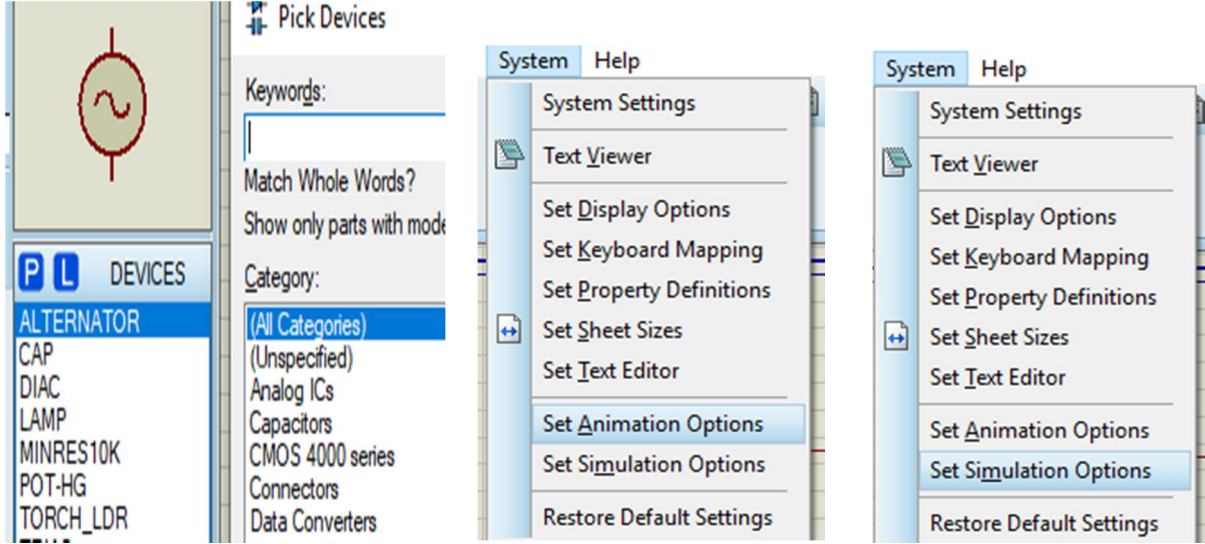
P L DEVICES

ALTERNATOR
CAP
DIAC
LAMP
MINRES10K
POT-HG
TORCH_LDR

Pick Devices

Keywords:

Match Whole Words?

Show only parts with mode

Category:

(All Categories)
(Unspecified)
Analog ICs
Capacitors
CMOS 4000 series
Connectors
Data Converters

System Help

System Settings
Text Viewer
Set Display Options
Set Keyboard Mapping
Set Property Definitions
Set Sheet Sizes
Set Text Editor
Set Animation Options
Set Simulation Options
Restore Default Settings

System Help

System Settings
Text Viewer
Set Display Options
Set Keyboard Mapping
Set Property Definitions
Set Sheet Sizes
Set Text Editor
Set Animation Options
Set Simulation Options
Restore Default Settings